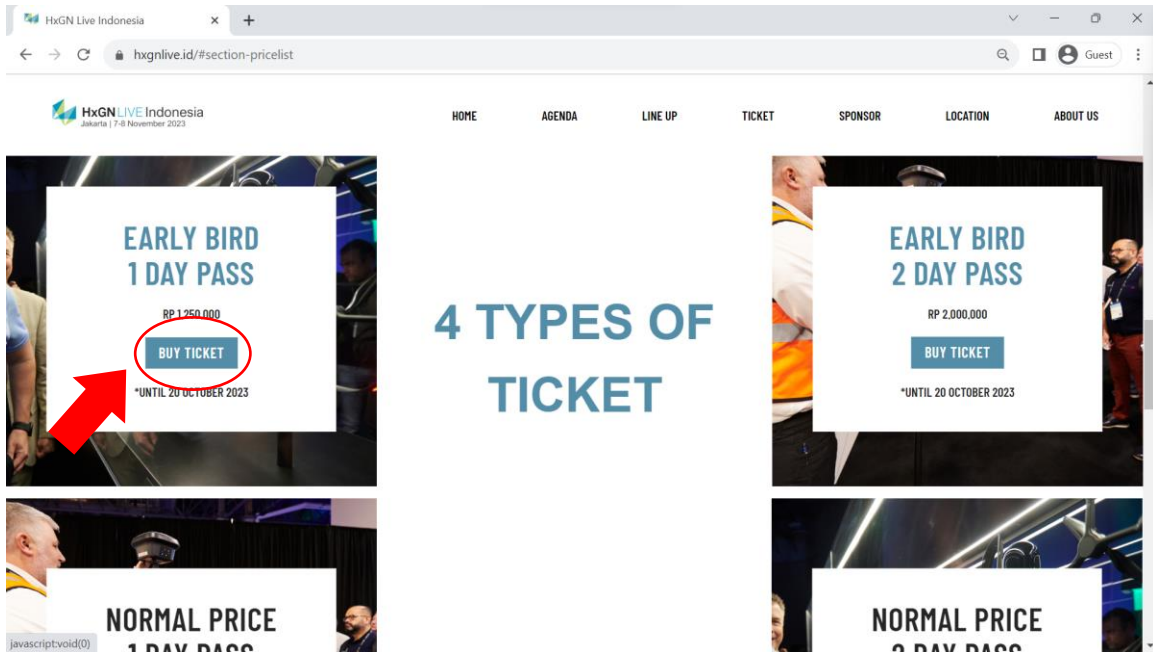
HxGN Live Indonesia ×
+

hxgnlive.id/#section-pricelist

Guest

HxGN LIVE Indonesia
Jakarta | 7-8 November 2023

HOME AGENDA LINE UP TICKET SPONSOR LOCATION ABOUT US

EARLY BIRD
1 DAY PASS

RP 1,250,000

BUY TICKET

*UNTIL 20 OCTOBER 2023

4 TYPES OF TICKET

EARLY BIRD
2 DAY PASS

RP 2,000,000

BUY TICKET

*UNTIL 20 OCTOBER 2023

NORMAL PRICE
1 DAY PASS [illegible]

NORMAL PRICE
2 DAY PASS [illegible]

javascript:void(0)